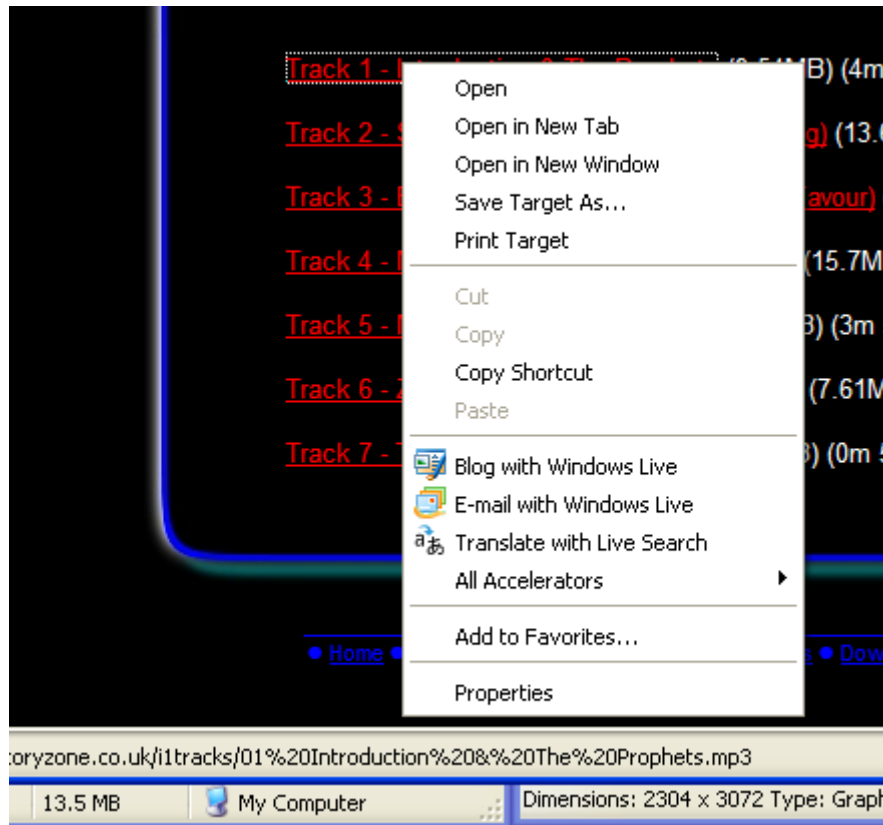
Track 1 - I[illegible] (8.54MB) (4m
Track 2 - S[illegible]g) (13.0
Track 3 - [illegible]avour)
Track 4 - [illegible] (15.7M
Track 5 - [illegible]B) (3m
Track 6 - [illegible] (7.61M
Track 7 - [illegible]B) (0m 5

Open
Open in New Tab
Open in New Window
Save Target As...
Print Target

Cut
Copy
Copy Shortcut
Paste

Blog with Windows Live
E-mail with Windows Live
Translate with Live Search
All Accelerators

Add to Favorites...

Properties

• Home • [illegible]s • Dow

toryzone.co.uk/i1tracks/01%20Introduction%20&%20The%20Prophets.mp3

13.5 MB | My Computer | Dimensions: 2304 x 3072 Type: Graph